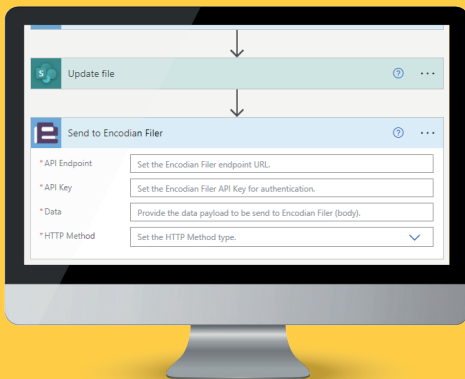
Update file

Send to Encodian Filer

* API Endpoint
Set the Encodian Filer endpoint URL.

* API Key
Set the Encodian Filer API Key for authentication.

* Data
Provide the data payload to be send to Encodian Filer (body).

* HTTP Method
Set the HTTP Method type.